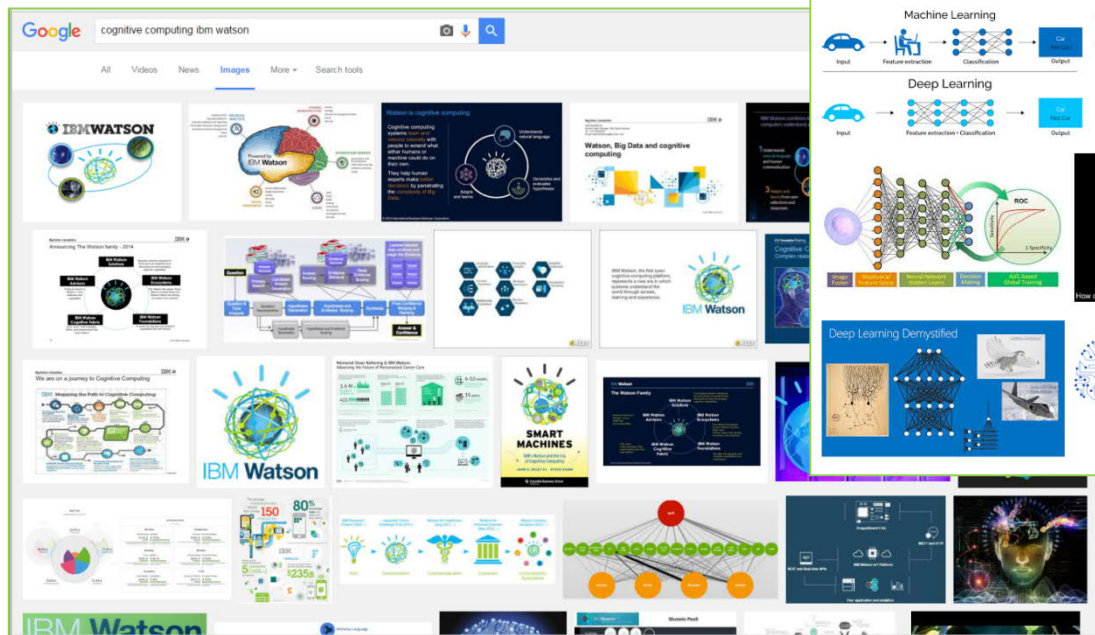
Google

cognitive computing ibm watson

All Videos News Images More Search tools

IBM WATSON

Powered by IBM Watson

Watson is cognitive computing

Cognitive computing systems learn and interact naturally with people to extend what either humans or machine could do on their own.

They help human experts make better decisions by penetrating the complexity of Big Data.

Understands natural language

Generates and evaluates hypotheses

Adapts and learns

Watson, Big Data and cognitive computing

Announcing The Watson family – 2014

IBM Watson

IBM Watson

Answer & Confidence

We are on a journey to Cognitive Computing

IBM Watson

SMART MACHINES

The Watson Family

80%

150

$235B

IBM Watson

Machine Learning

Input

Feature extraction

Classification

Output

Car
Not Car

Deep Learning

Input

Feature extraction + Classification

Output

Car
Not Car

ROC

Deep Learning Demystified

How